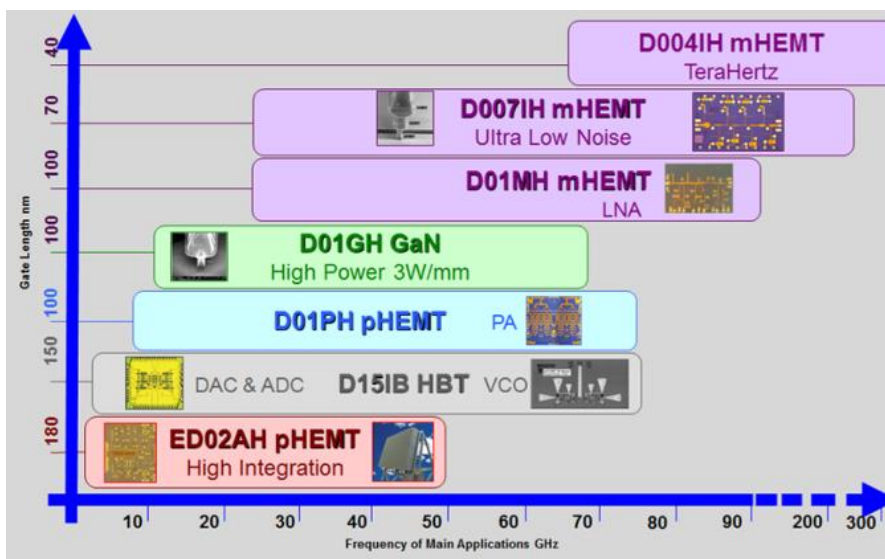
40
D004IH mHEMT
TeraHertz

70
D007IH mHEMT
Ultra Low Noise

100
D01MH mHEMT
LNA

100
D01GH GaN
High Power 3W/mm

100
D01PH pHEMT
PA

150
DAC & ADC
D15IB HBT
VCO

180
ED02AH pHEMT
High Integration

Gate Length nm

10
20
30
40
50
60
70
80
90
200
300

Frequency of Main Applications GHz